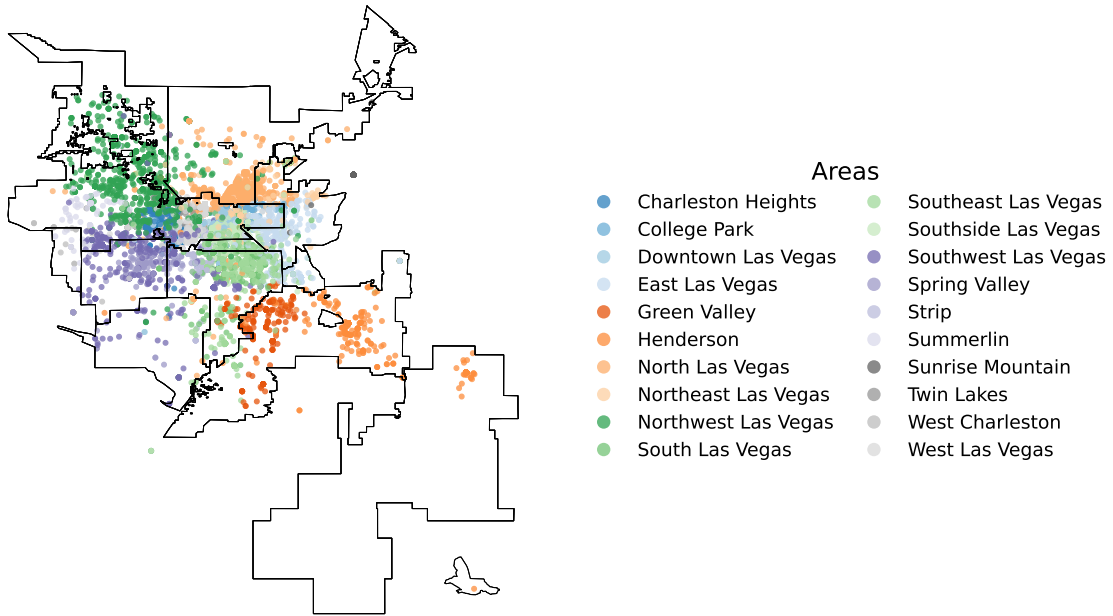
Areas

Charleston Heights
College Park
Downtown Las Vegas
East Las Vegas
Green Valley
Henderson
North Las Vegas
Northeast Las Vegas
Northwest Las Vegas
South Las Vegas

Southeast Las Vegas
Southside Las Vegas
Southwest Las Vegas
Spring Valley
Strip
Summerlin
Sunrise Mountain
Twin Lakes
West Charleston
West Las Vegas